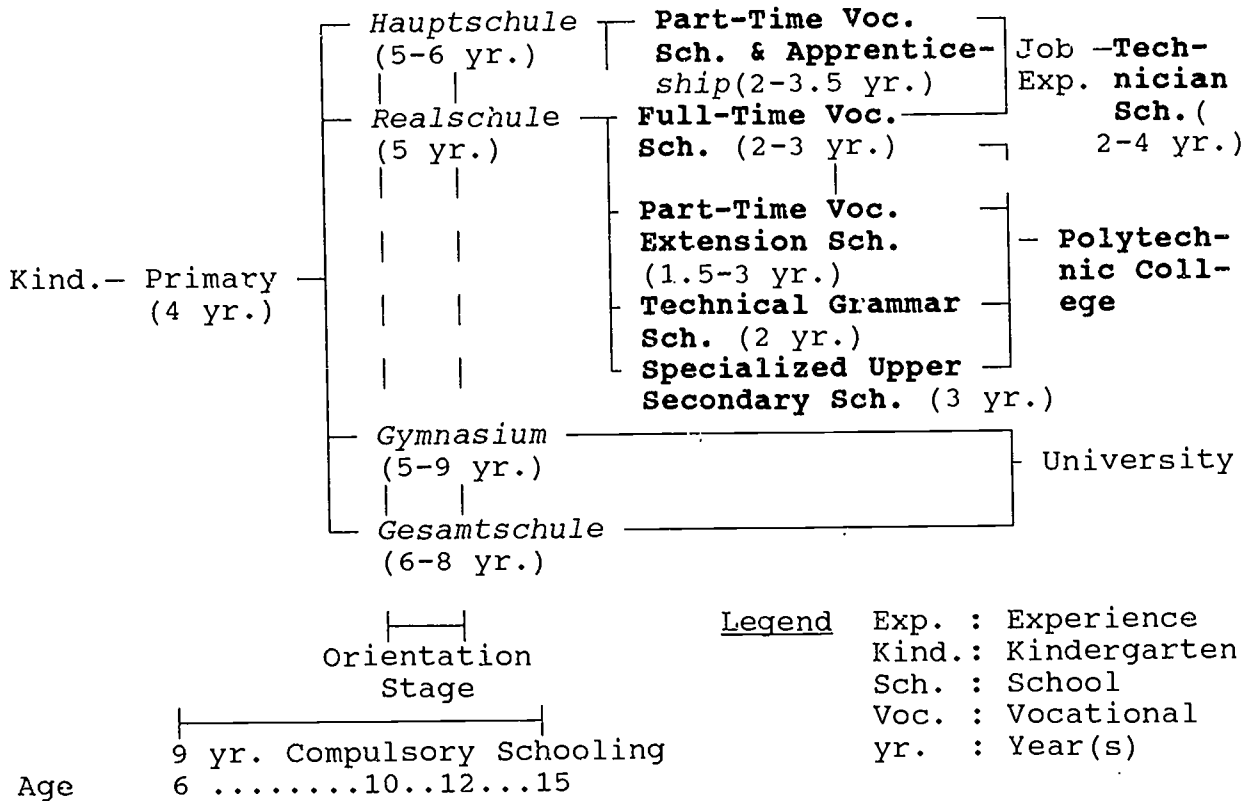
Hauptschule (5-6 yr.)

Part-Time Voc. Sch. & Apprenticeship(2-3.5 yr.)

Job Exp.

Technician Sch.( 2-4 yr.)

Realschule (5 yr.)

Full-Time Voc. Sch. (2-3 yr.)

Kind.– Primary (4 yr.)

Part-Time Voc. Extension Sch. (1.5-3 yr.)

Polytechnic College

Technical Grammar Sch. (2 yr.)

Specialized Upper Secondary Sch. (3 yr.)

Gymnasium (5-9 yr.)

University

Gesamtschule (6-8 yr.)

Orientation Stage

9 yr. Compulsory Schooling

Age 6 ........10..12...15

Legend
Exp. : Experience
Kind.: Kindergarten
Sch. : School
Voc. : Vocational
yr. : Year(s)